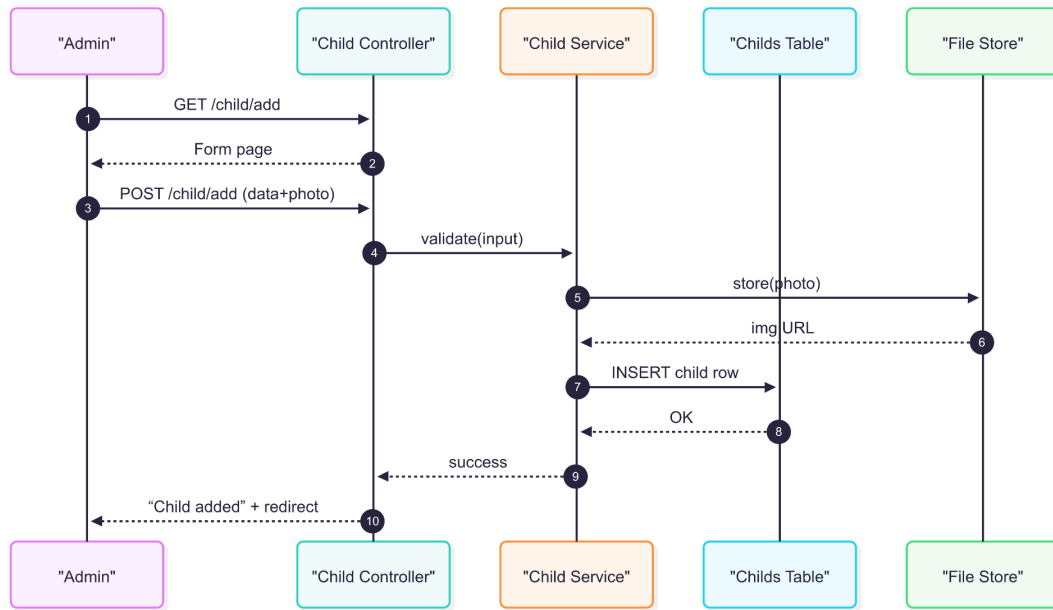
"Admin"
"Child Controller"
"Child Service"
"Childs Table"
"File Store"

1 GET /child/add
2 Form page
3 POST /child/add (data+photo)
4 validate(input)
5 store(photo)
6 img URL
7 INSERT child row
8 OK
9 success
10 “Child added” + redirect

"Admin"
"Child Controller"
"Child Service"
"Childs Table"
"File Store"